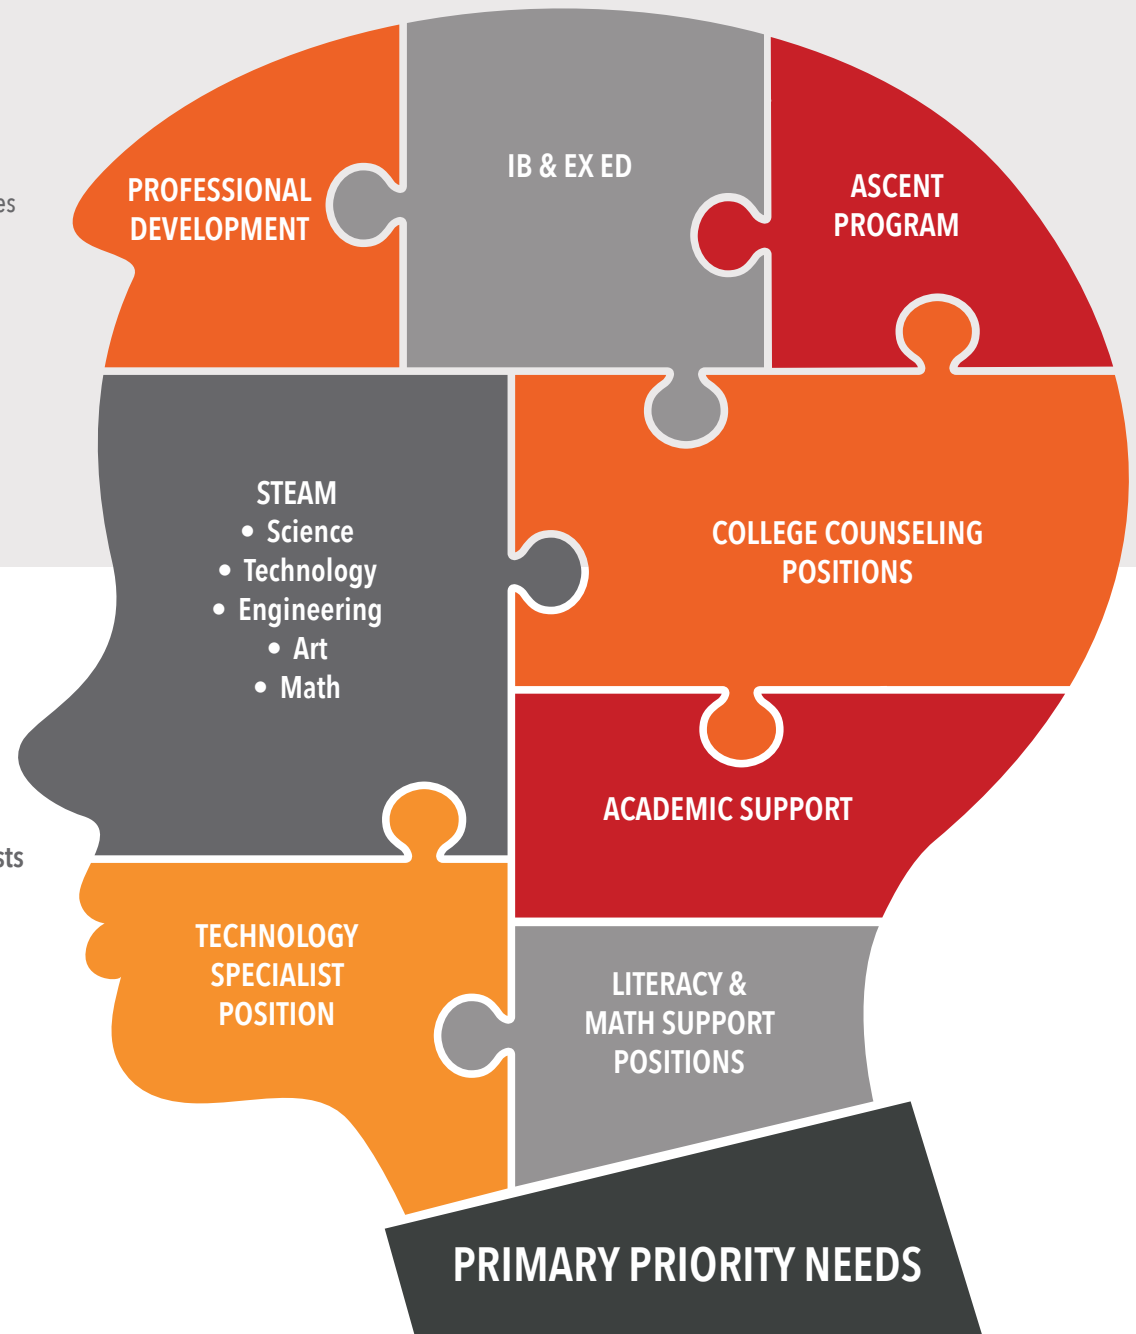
es

PROFESSIONAL DEVELOPMENT

IB & EX ED

ASCENT PROGRAM

STEAM
• Science
• Technology
• Engineering
• Art
• Math

COLLEGE COUNSELING POSITIONS

ACADEMIC SUPPORT

sts

TECHNOLOGY SPECIALIST POSITION

LITERACY & MATH SUPPORT POSITIONS

PRIMARY PRIORITY NEEDS